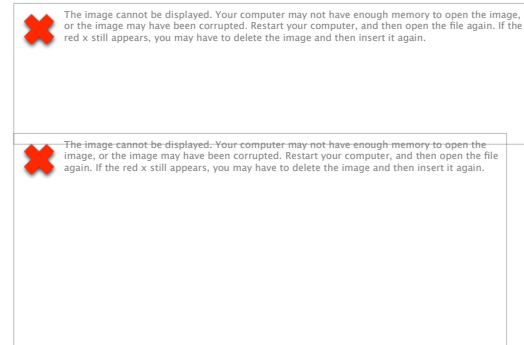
The image cannot be displayed. Your computer may not have enough memory to open the image, or the image may have been corrupted. Restart your computer, and then open the file again. If the red x still appears, you may have to delete the image and then insert it again.

The image cannot be displayed. Your computer may not have enough memory to open the image, or the image may have been corrupted. Restart your computer, and then open the file again. If the red x still appears, you may have to delete the image and then insert it again.